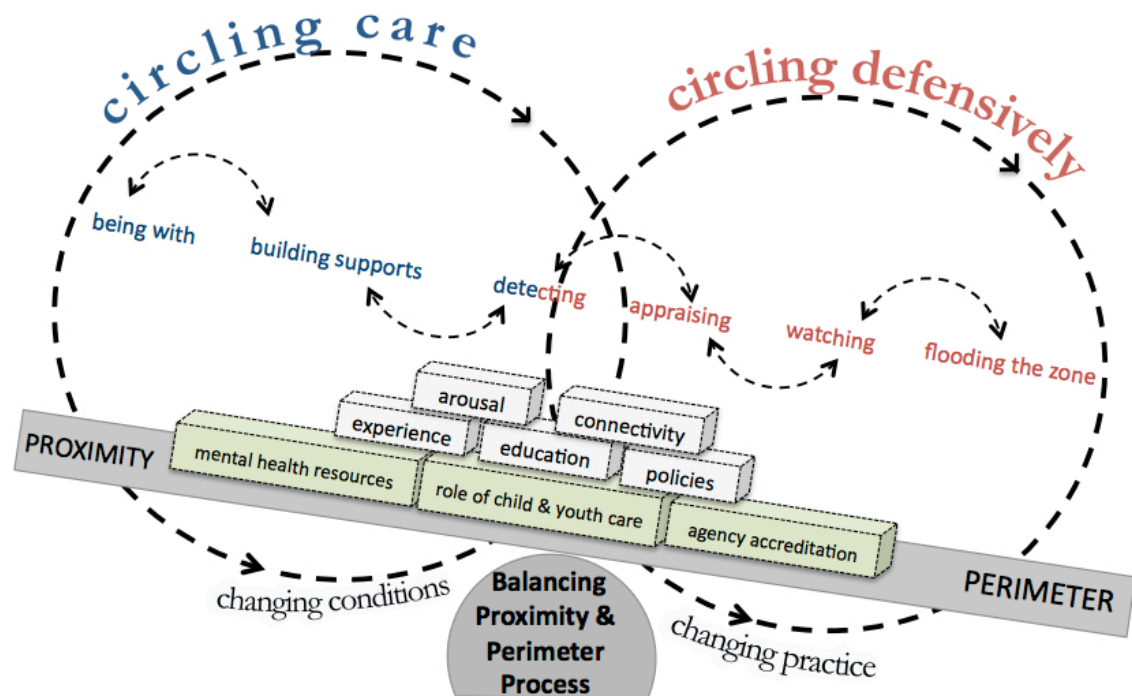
circling care

circling defensively

being with

building supports

detecting

appraising

watching

flooding the zone

arousal

experience

connectivity

education

policies

PROXIMITY

mental health resources

role of child & youth care

agency accreditation

PERIMETER

changing conditions

Balancing Proximity & Perimeter Process

changing practice